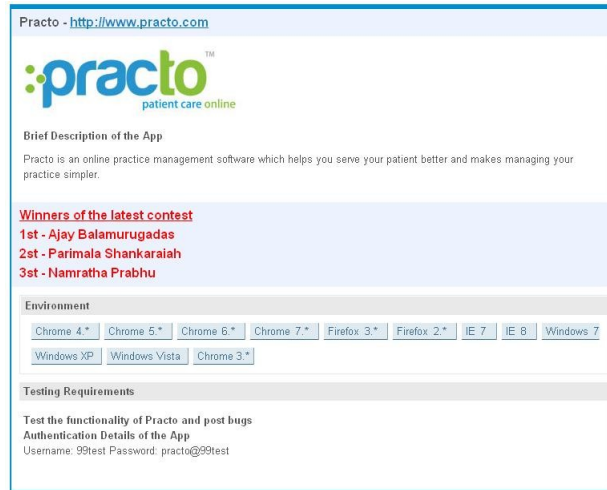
Practo - http://www.practo.com

:practo™
patient care online

Brief Description of the App

Practo is an online practice management software which helps you serve your patient better and makes managing your practice simpler.

Winners of the latest contest
1st - Ajay Balamurugadas
2st - Parimala Shankaraiah
3st - Namratha Prabhu

Environment

Chrome 4.* Chrome 5.* Chrome 6.* Chrome 7.* Firefox 3.* Firefox 2.* IE 7 IE 8 Windows 7 Windows XP Windows Vista Chrome 3.*

Testing Requirements

Test the functionality of Practo and post bugs
Authentication Details of the App
Username: 99test Password: practo@99test